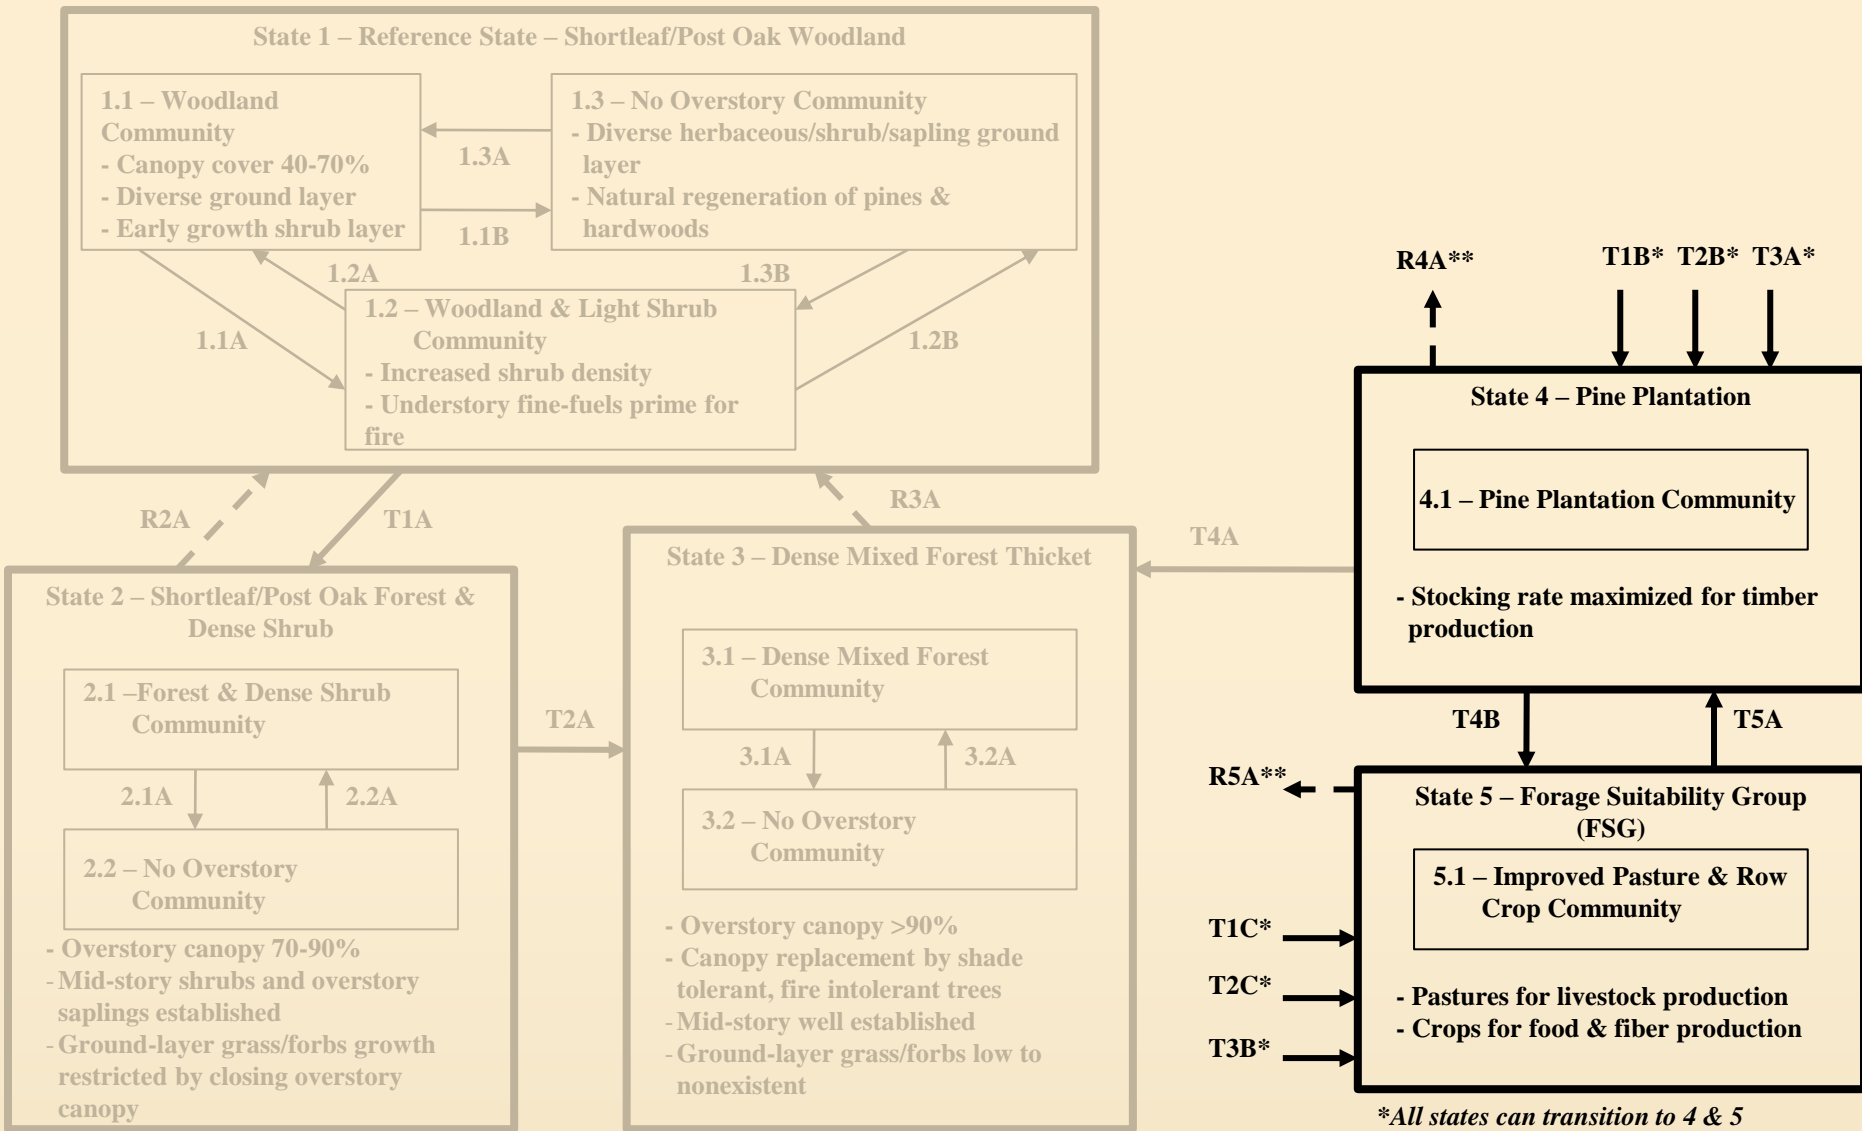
State 1 – Reference State – Shortleaf/Post Oak Woodland

1.1 – Woodland Community
- Canopy cover 40-70%
- Diverse ground layer
- Early growth shrub layer

1.3A

1.1B

1.3 – No Overstory Community
- Diverse herbaceous/shrub/sapling ground layer
- Natural regeneration of pines & hardwoods

1.2A

1.3B

1.1A

1.2 – Woodland & Light Shrub Community
- Increased shrub density
- Understory fine-fuels prime for fire

1.2B

R4A**

T1B* T2B* T3A*

State 4 – Pine Plantation

4.1 – Pine Plantation Community

- Stocking rate maximized for timber production

R2A

T1A

R3A

T4A

State 2 – Shortleaf/Post Oak Forest & Dense Shrub

2.1 –Forest & Dense Shrub Community

2.1A

2.2A

2.2 – No Overstory Community

- Overstory canopy 70-90%
- Mid-story shrubs and overstory saplings established
- Ground-layer grass/forbs growth restricted by closing overstory canopy

T2A

State 3 – Dense Mixed Forest Thicket

3.1 – Dense Mixed Forest Community

3.1A

3.2A

3.2 – No Overstory Community

- Overstory canopy >90%
- Canopy replacement by shade tolerant, fire intolerant trees
- Mid-story well established
- Ground-layer grass/forbs low to nonexistent

T4B

T5A

R5A**

State 5 – Forage Suitability Group (FSG)

5.1 – Improved Pasture & Row Crop Community

T1C*

T2C*

T3B*

- Pastures for livestock production
- Crops for food & fiber production

*All states can transition to 4 & 5